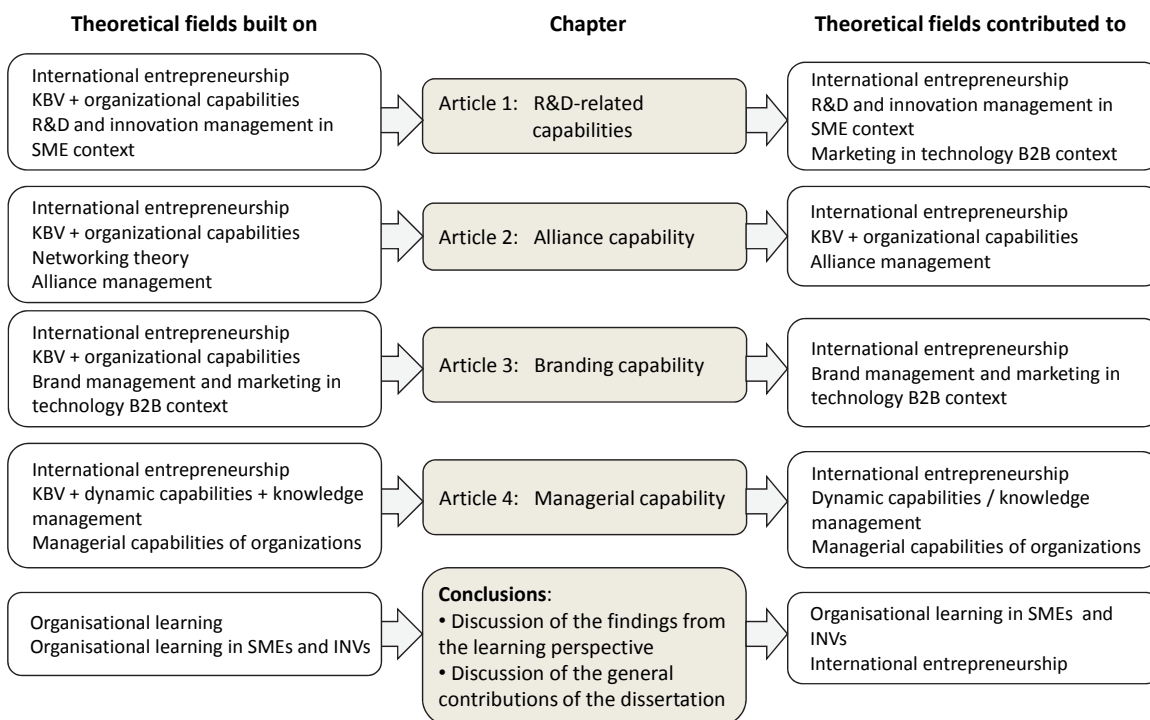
Theoretical fields built on

Chapter

Theoretical fields contributed to

International entrepreneurship
KBV + organizational capabilities
R&D and innovation management in SME context

Article 1: R&D-related capabilities

International entrepreneurship
R&D and innovation management in SME context
Marketing in technology B2B context

International entrepreneurship
KBV + organizational capabilities
Networking theory
Alliance management

Article 2: Alliance capability

International entrepreneurship
KBV + organizational capabilities
Alliance management

International entrepreneurship
KBV + organizational capabilities
Brand management and marketing in technology B2B context

Article 3: Branding capability

International entrepreneurship
Brand management and marketing in technology B2B context

International entrepreneurship
KBV + dynamic capabilities + knowledge management
Managerial capabilities of organizations

Article 4: Managerial capability

International entrepreneurship
Dynamic capabilities / knowledge management
Managerial capabilities of organizations

Organisational learning
Organisational learning in SMEs and INVs

**Conclusions**:
• Discussion of the findings from the learning perspective
• Discussion of the general contributions of the dissertation

Organisational learning in SMEs and INVs
International entrepreneurship